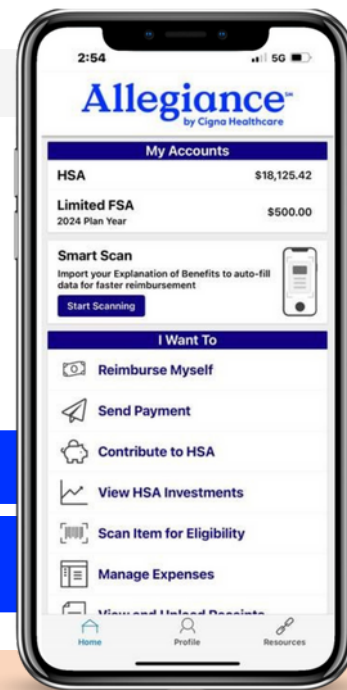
2:54

5G

Allegiance℠
by Cigna Healthcare

My Accounts

HSA $18,125.42

Limited FSA
2024 Plan Year $500.00

Smart Scan
Import your Explanation of Benefits to auto-fill data for faster reimbursement

Start Scanning

I Want To

Reimburse Myself

Send Payment

Contribute to HSA

View HSA Investments

Scan Item for Eligibility

Manage Expenses

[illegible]

Home Profile Resources